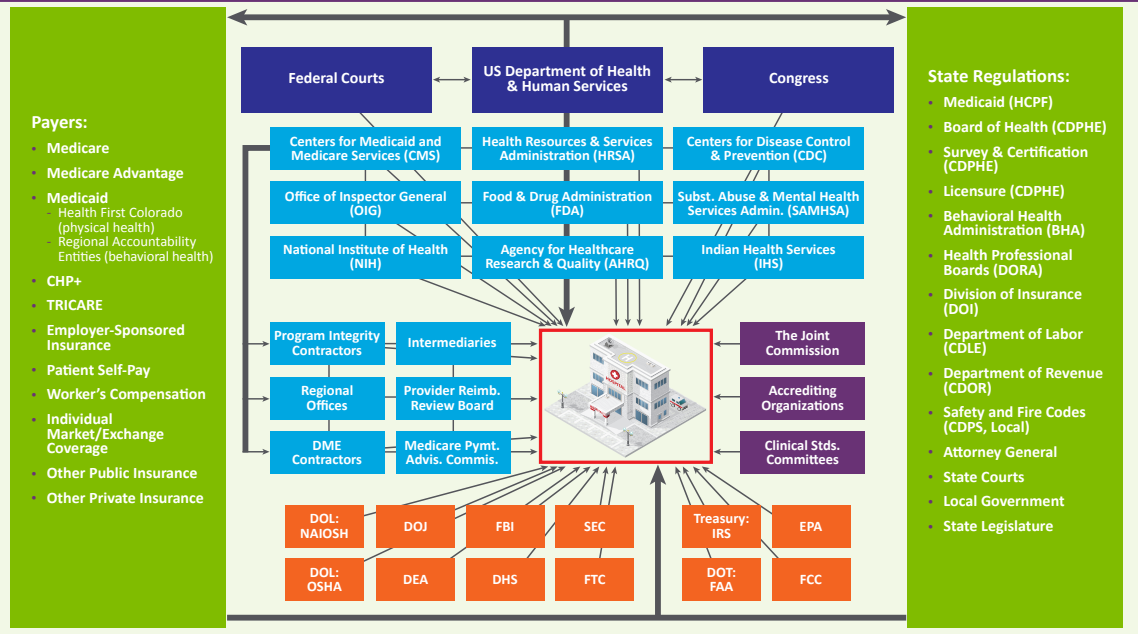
Payers:
- Medicare
- Medicare Advantage
- Medicaid
  - Health First Colorado (physical health)
  - Regional Accountability Entities (behavioral health)
- CHP+
- TRICARE
- Employer-Sponsored Insurance
- Patient Self-Pay
- Worker's Compensation
- Individual Market/Exchange Coverage
- Other Public Insurance
- Other Private Insurance

Federal Courts

US Department of Health & Human Services

Congress

Centers for Medicaid and Medicare Services (CMS)

Health Resources & Services Administration (HRSA)

Centers for Disease Control & Prevention (CDC)

Office of Inspector General (OIG)

Food & Drug Administration (FDA)

Subst. Abuse & Mental Health Services Admin. (SAMHSA)

National Institute of Health (NIH)

Agency for Healthcare Research & Quality (AHRQ)

Indian Health Services (IHS)

Program Integrity Contractors

Intermediaries

Regional Offices

Provider Reimb. Review Board

DME Contractors

Medicare Pymt. Advis. Commis.

HOSPITAL

The Joint Commission

Accrediting Organizations

Clinical Stds. Committees

DOL: NAIOSH

DOJ

FBI

SEC

DOL: OSHA

DEA

DHS

FTC

Treasury: IRS

EPA

DOT: FAA

FCC

State Regulations:
- Medicaid (HCPF)
- Board of Health (CDPHE)
- Survey & Certification (CDPHE)
- Licensure (CDPHE)
- Behavioral Health Administration (BHA)
- Health Professional Boards (DORA)
- Division of Insurance (DOI)
- Department of Labor (CDLE)
- Department of Revenue (CDOR)
- Safety and Fire Codes (CDPS, Local)
- Attorney General
- State Courts
- Local Government
- State Legislature